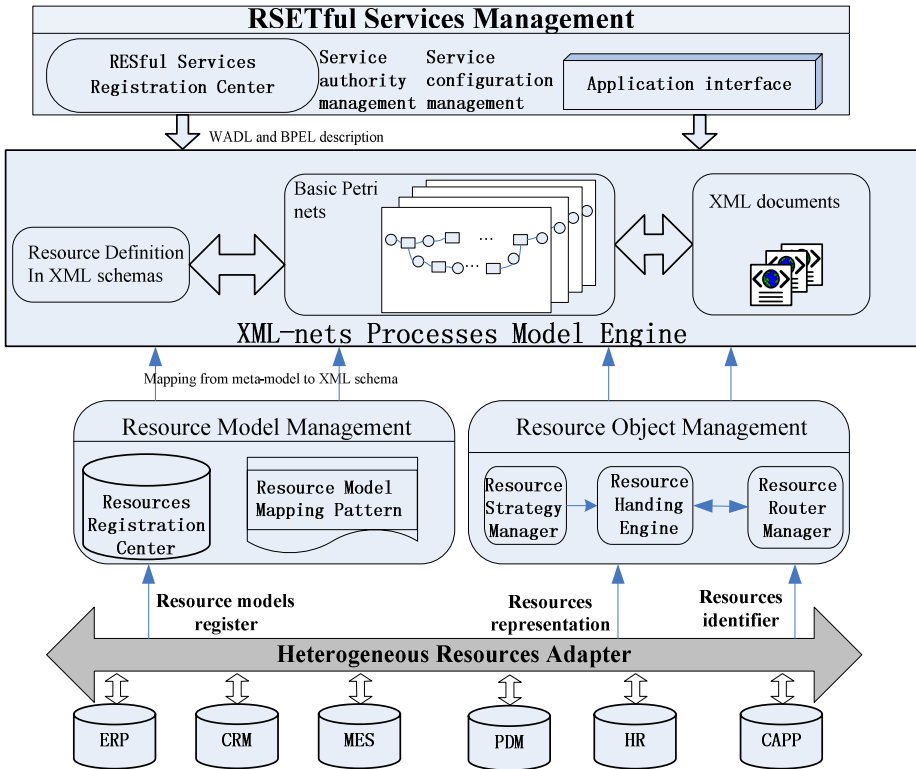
RSETful Services Management

RESful Services Registration Center

Service authority management

Service configuration management

Application interface

WADL and BPEL description

Basic Petri nets

...

...

XML documents

Resource Definition In XML schemas

XML-nets Processes Model Engine

Mapping from meta-model to XML schema

Resource Model Management

Resources Registration Center

Resource Model Mapping Pattern

Resource Object Management

Resource Strategy Manager

Resource Handing Engine

Resource Router Manager

Resource models register

Resources representation

Resources identifier

Heterogeneous Resources Adapter

ERP

CRM

MES

PDM

HR

CAPP